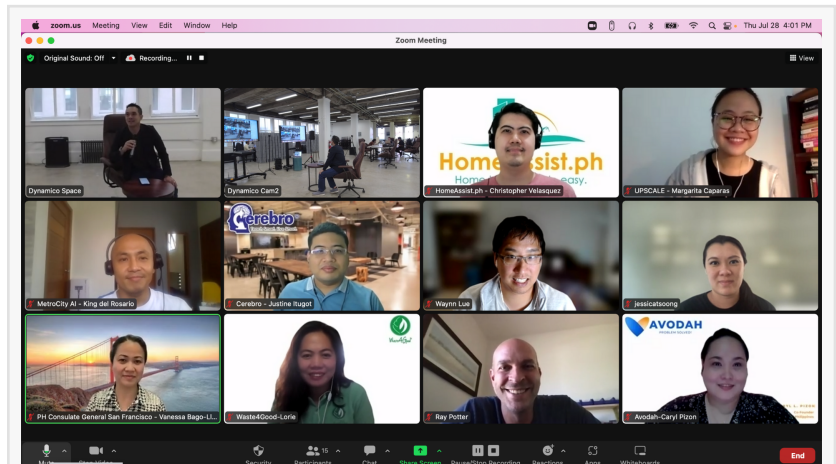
zoom.us Meeting View Edit Window Help

Thu Jul 28 4:01 PM

Zoom Meeting

Original Sound: Off Recording...

View

Dynamico Space

Dynamico Cam2

HomeAssist.ph
Home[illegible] easy.

HomeAssist.ph - Christopher Velasquez

UPSCALE - Margarita Caparas

MetroCity AI - King del Rosario

Cerebro

Cerebro - Justine Itugot

Waynn Lue

jessicatsoong

PH Consulate General San Francisco - Vanessa Bago-Li...

Waste4Good - Lorie

Ray Potter

AVODAH

Avodah - Caryl Pizon

15

Security Participants Chat Share Screen Pause/Stop Recording Reactions Apps Whiteboards

End